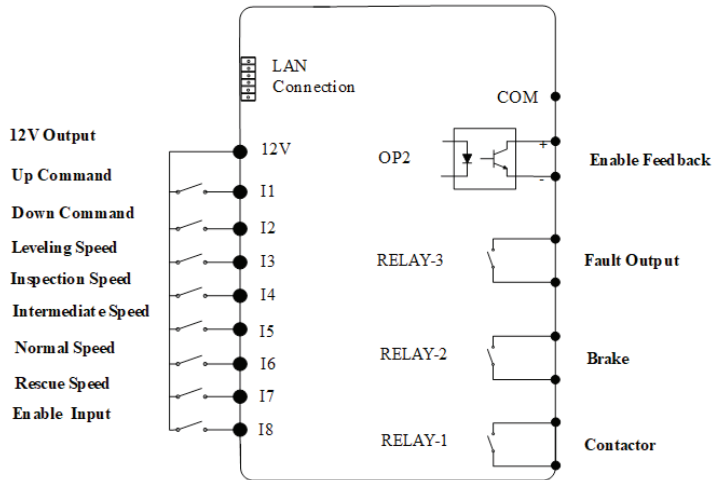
LAN Connection

COM

12V Output

12V

OP2

+

Enable Feedback

-

Up Command

I1

Down Command

I2

Leveling Speed

I3

RELAY-3

Fault Output

Inspection Speed

I4

Intermediate Speed

I5

Normal Speed

I6

RELAY-2

Brake

Rescue Speed

I7

Enable Input

I8

RELAY-1

Contactor